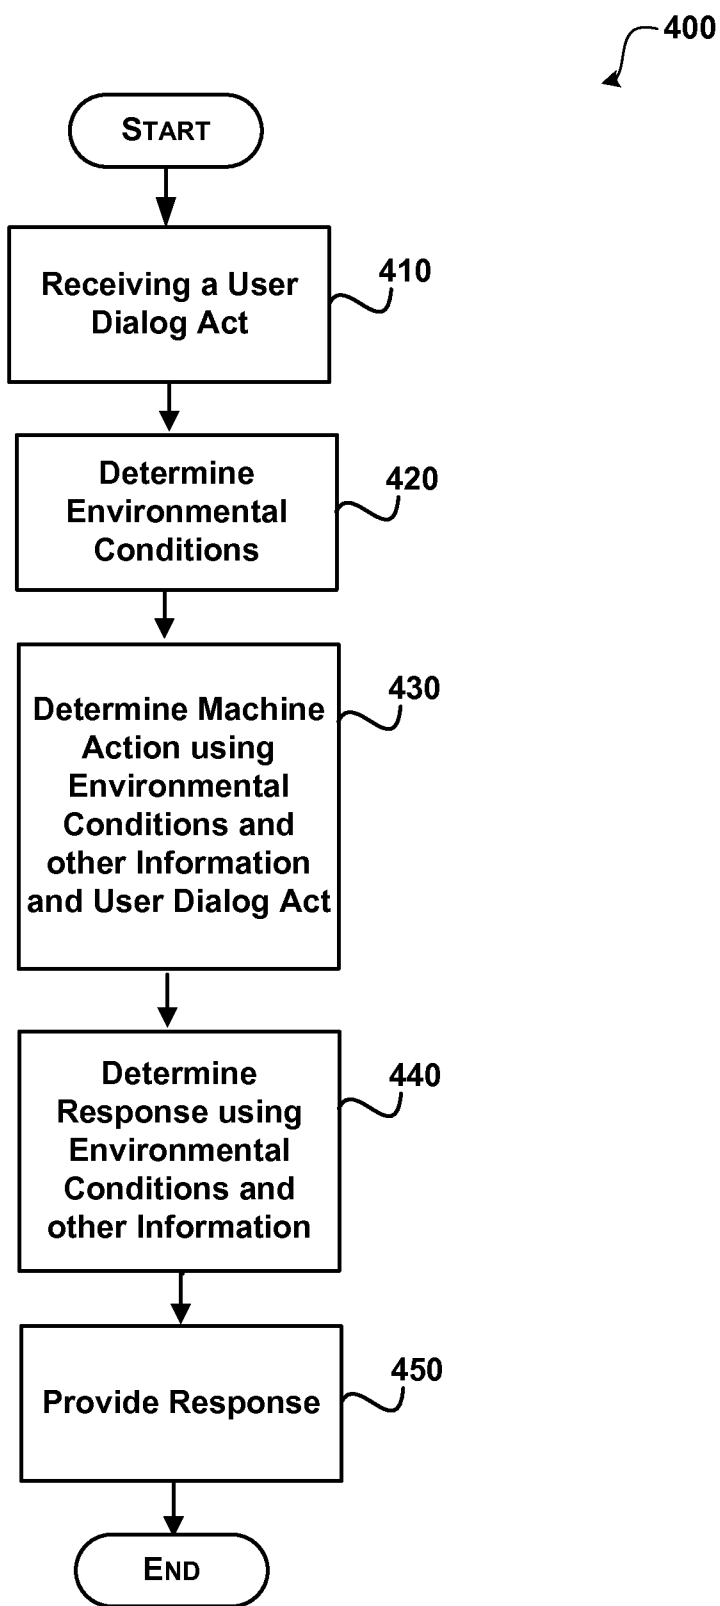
400

START

Receiving a User Dialog Act

410

Determine Environmental Conditions

420

Determine Machine Action using Environmental Conditions and other Information and User Dialog Act

430

Determine Response using Environmental Conditions and other Information

440

Provide Response

450

END